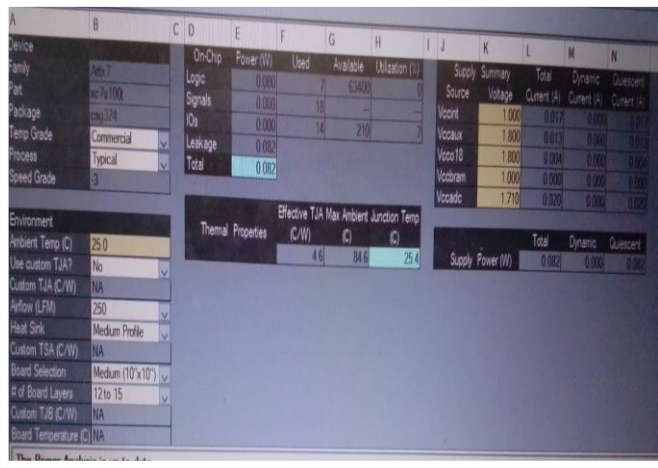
| A | B | C |
|---|---|---|
| Device | | |
| Family | Artix7 | |
| Part | xc7a100t | |
| Package | csg324 | |
| Temp Grade | Commercial | |
| Process | Typical | |
| Speed Grade | -3 | |

| D | E | F | G | H |
|---|---|---|---|---|
| On-Chip | Power (W) | Used | Available | Utilization (%) |
| Logic | 0.000 | 7 | 63400 | 0 |
| Signals | 0.000 | 18 | --- | --- |
| IOs | 0.000 | 14 | 210 | 7 |
| Leakage | 0.082 | | | |
| Total | 0.082 | | | |

| J | K | L | M | N |
|---|---|---|---|---|
| Supply Source | Summary Voltage | Total Current (A) | Dynamic Current (A) | Quiescent Current (A) |
| Vccint | 1.000 | 0.017 | 0.000 | 0.017 |
| Vccaux | 1.800 | 0.013 | 0.000 | 0.013 |
| Vcco18 | 1.800 | 0.004 | 0.000 | 0.004 |
| Vccbram | 1.000 | 0.000 | 0.000 | 0.000 |
| Vccadc | 1.710 | 0.020 | 0.000 | 0.020 |

| Environment | |
|---|---|
| Ambient Temp (C) | 25.0 |
| Use custom TJA? | No |
| Custom TJA (C/W) | NA |
| Airflow (LFM) | 250 |
| Heat Sink | Medium Profile |
| Custom TSA (C/W) | NA |
| Board Selection | Medium (10"x10") |
| # of Board Layers | 12 to 15 |
| Custom TJB (C/W) | NA |
| Board Temperature (C) | NA |

| Thermal Properties | Effective TJA (C/W) | Max Ambient (C) | Junction Temp (C) |
|---|---|---|---|
| | 4.6 | 84.6 | 25.4 |

| | Total | Dynamic | Quiescent |
|---|---|---|---|
| Supply Power (W) | 0.082 | 0.000 | 0.082 |

The Power Analysis is up to date